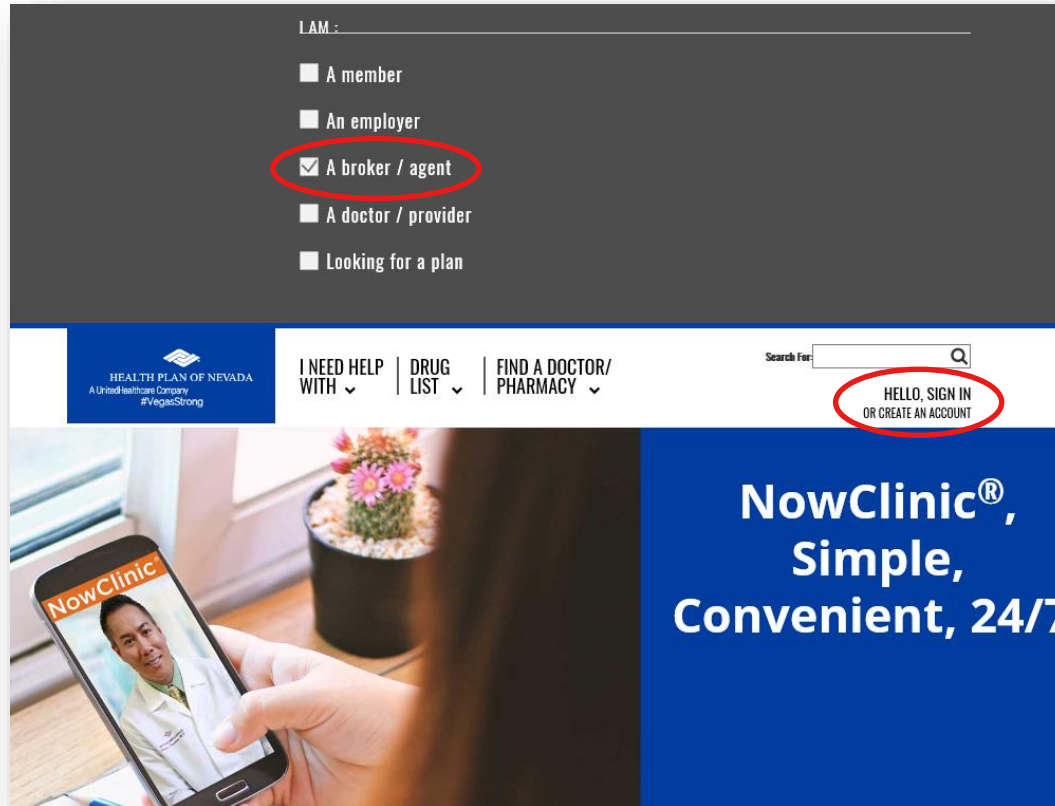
I AM :

A member

An employer

A broker / agent

A doctor / provider

Looking for a plan

HEALTH PLAN OF NEVADA
A UnitedHealthcare Company
#VegasStrong

I NEED HELP WITH

DRUG LIST

FIND A DOCTOR/ PHARMACY

Search For:

HELLO, SIGN IN
OR CREATE AN ACCOUNT

NowClinic

NowClinic®, Simple, Convenient, 24/7